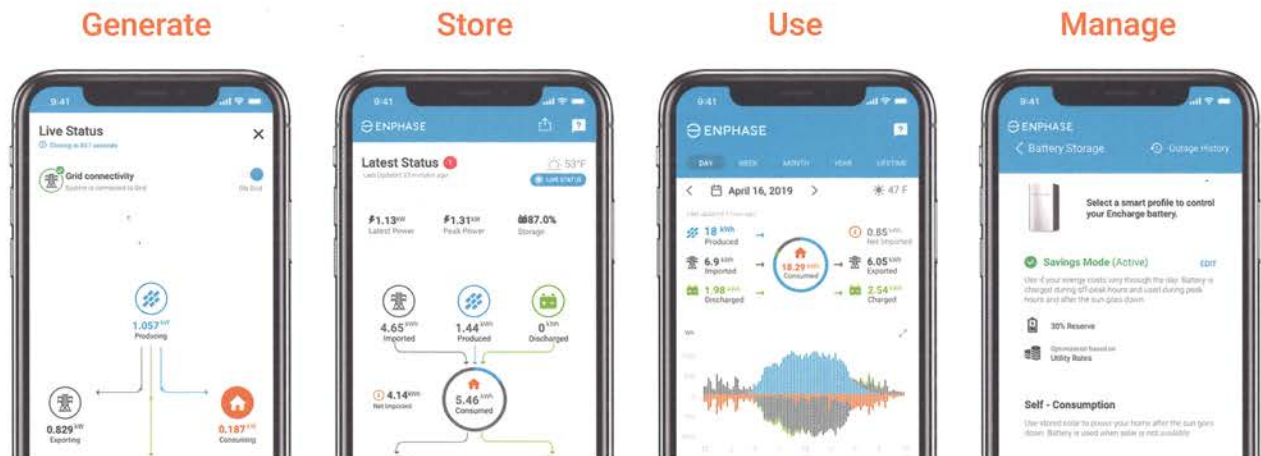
Generate

9:41

Live Status

Closing in 857 seconds

Grid connectivity

System is connected to Grid

On Grid

1.057 kW
Producing

0.829 kW
Exporting

0.187 kW
Consuming

Store

9:41

ENPHASE

Latest Status 1

Last Updated 23 minutes ago

53°F

LIVE STATUS

1.13 kW
Latest Power

1.31 kW
Peak Power

87.0%
Storage

4.65 kWh
Imported

1.44 kWh
Produced

0 kWh
Discharged

4.14 kWh
Net Imported

5.46 kWh
Consumed

Use

9:41

ENPHASE

DAY WEEK MONTH YEAR LIFETIME

April 16, 2019

47 F

Last updated 17 min ago

18 kWh
Produced

0.85 kWh
Net Imported

6.9 kWh
Imported

18.29 kWh
Consumed

6.05 kWh
Exported

1.98 kWh
Discharged

2.54 kWh
Charged

Manage

9:41

ENPHASE

Battery Storage

Outage History

Select a smart profile to control your Encharge battery.

Savings Mode (Active)

EDIT

Use if your energy costs vary through the day. Battery is charged during off-peak hours and used during peak hours and after the sun goes down.

30% Reserve

Optimized based on Utility Rates

Self - Consumption

Use stored solar to power your home after the sun goes down. Battery is used when solar is not available.